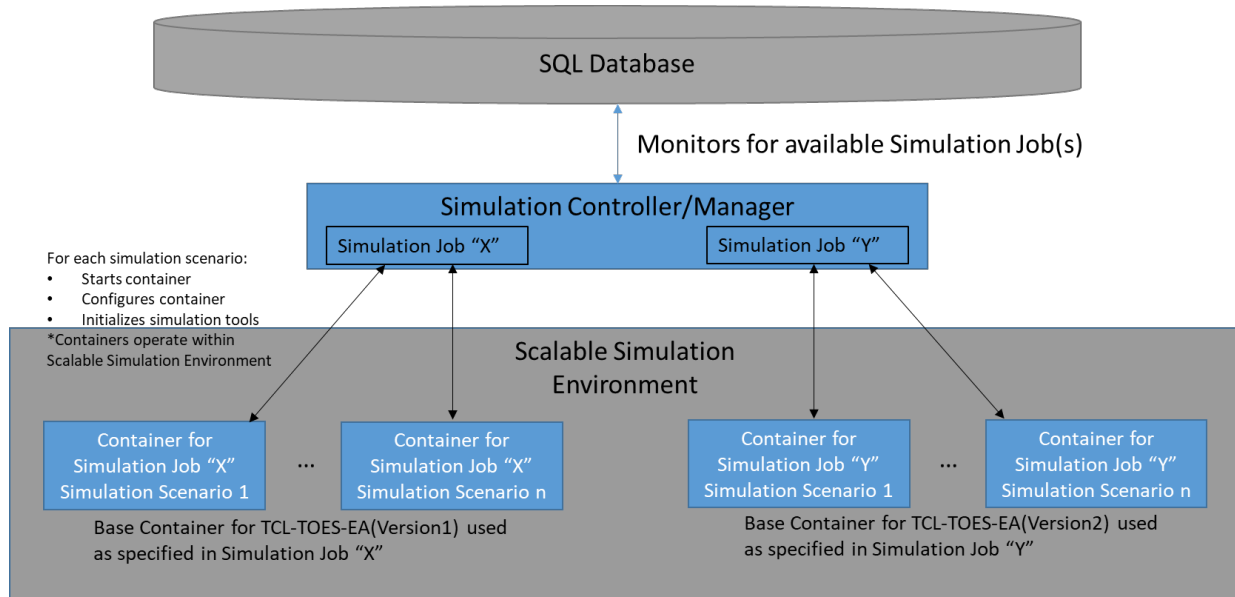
SQL Database

Monitors for available Simulation Job(s)

Simulation Controller/Manager

Simulation Job “X”

Simulation Job “Y”

For each simulation scenario:
• Starts container
• Configures container
• Initializes simulation tools
*Containers operate within Scalable Simulation Environment

Scalable Simulation Environment

Container for Simulation Job “X” Simulation Scenario 1

...

Container for Simulation Job “X” Simulation Scenario n

Container for Simulation Job “Y” Simulation Scenario 1

...

Container for Simulation Job “Y” Simulation Scenario n

Base Container for TCL-TOES-EA(Version1) used as specified in Simulation Job “X”

Base Container for TCL-TOES-EA(Version2) used as specified in Simulation Job “Y”